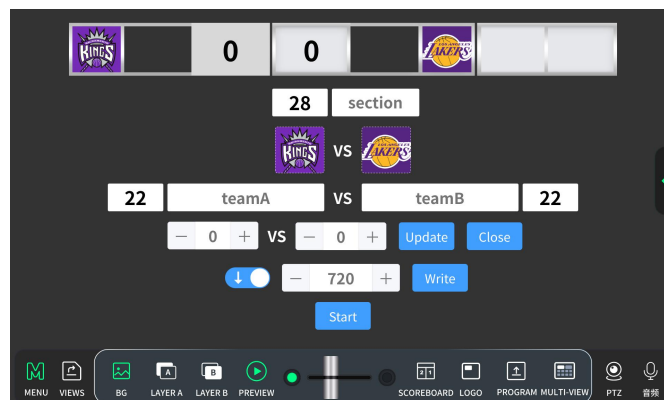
KINGS 0 0 LOS ANGELES LAKERS

28 section

KINGS VS LOS ANGELES LAKERS

22 teamA VS teamB 22

− 0 + VS − 0 + Update Close

↓ − 720 + Write

Start

MENU VIEWS BG LAYER A LAYER B PREVIEW SCOREBOARD LOGO PROGRAM MULTI-VIEW PTZ 音频